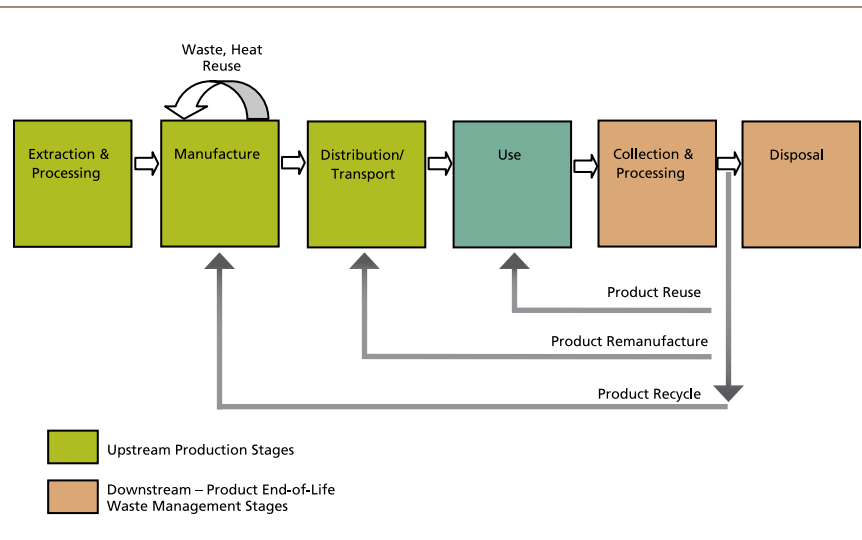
Waste, Heat Reuse

Extraction & Processing

Manufacture

Distribution/ Transport

Use

Collection & Processing

Disposal

Product Reuse

Product Remanufacture

Product Recycle

Upstream Production Stages

Downstream – Product End-of-Life Waste Management Stages